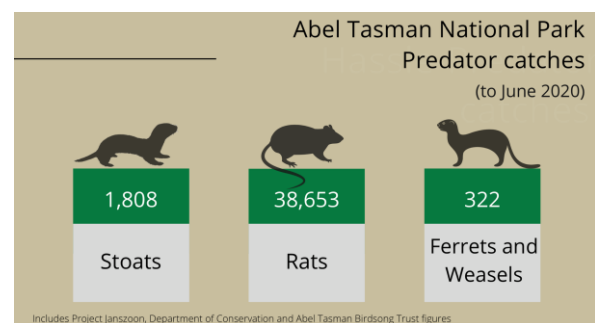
Abel Tasman National Park
Predator catches
(to June 2020)

1,808
Stoats

38,653
Rats

322
Ferrets and Weasels

Includes Project Janszoon, Department of Conservation and Abel Tasman Birdsong Trust figures